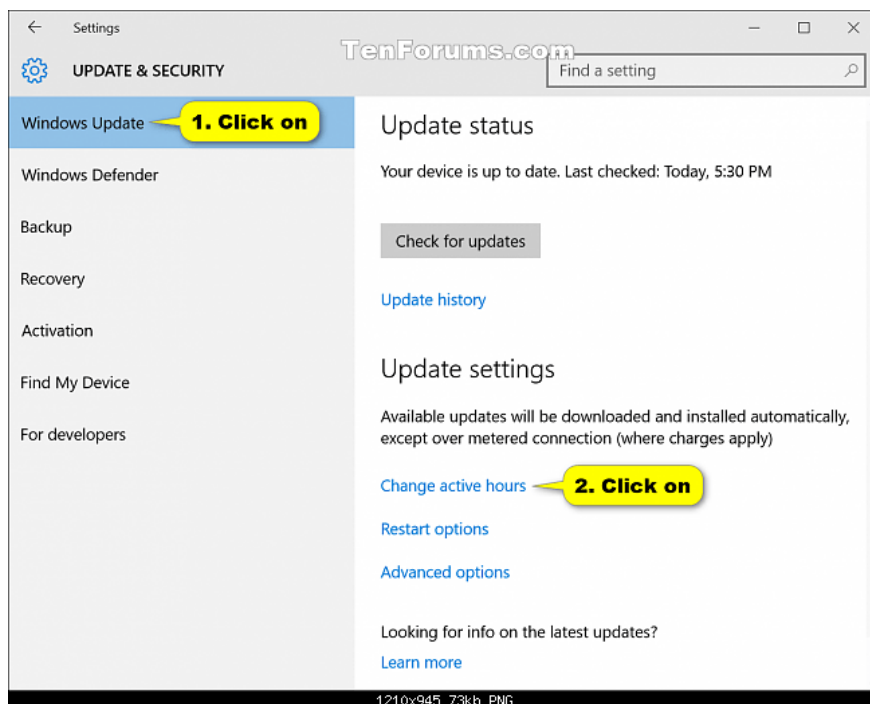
Settings

TenForums.com

UPDATE & SECURITY

Find a setting

Windows Update

1. Click on

Windows Defender

Backup

Recovery

Activation

Find My Device

For developers

Update status

Your device is up to date. Last checked: Today, 5:30 PM

Check for updates

Update history

Update settings

Available updates will be downloaded and installed automatically, except over metered connection (where charges apply)

Change active hours

2. Click on

Restart options

Advanced options

Looking for info on the latest updates?

Learn more

1210x945 73kb PNG